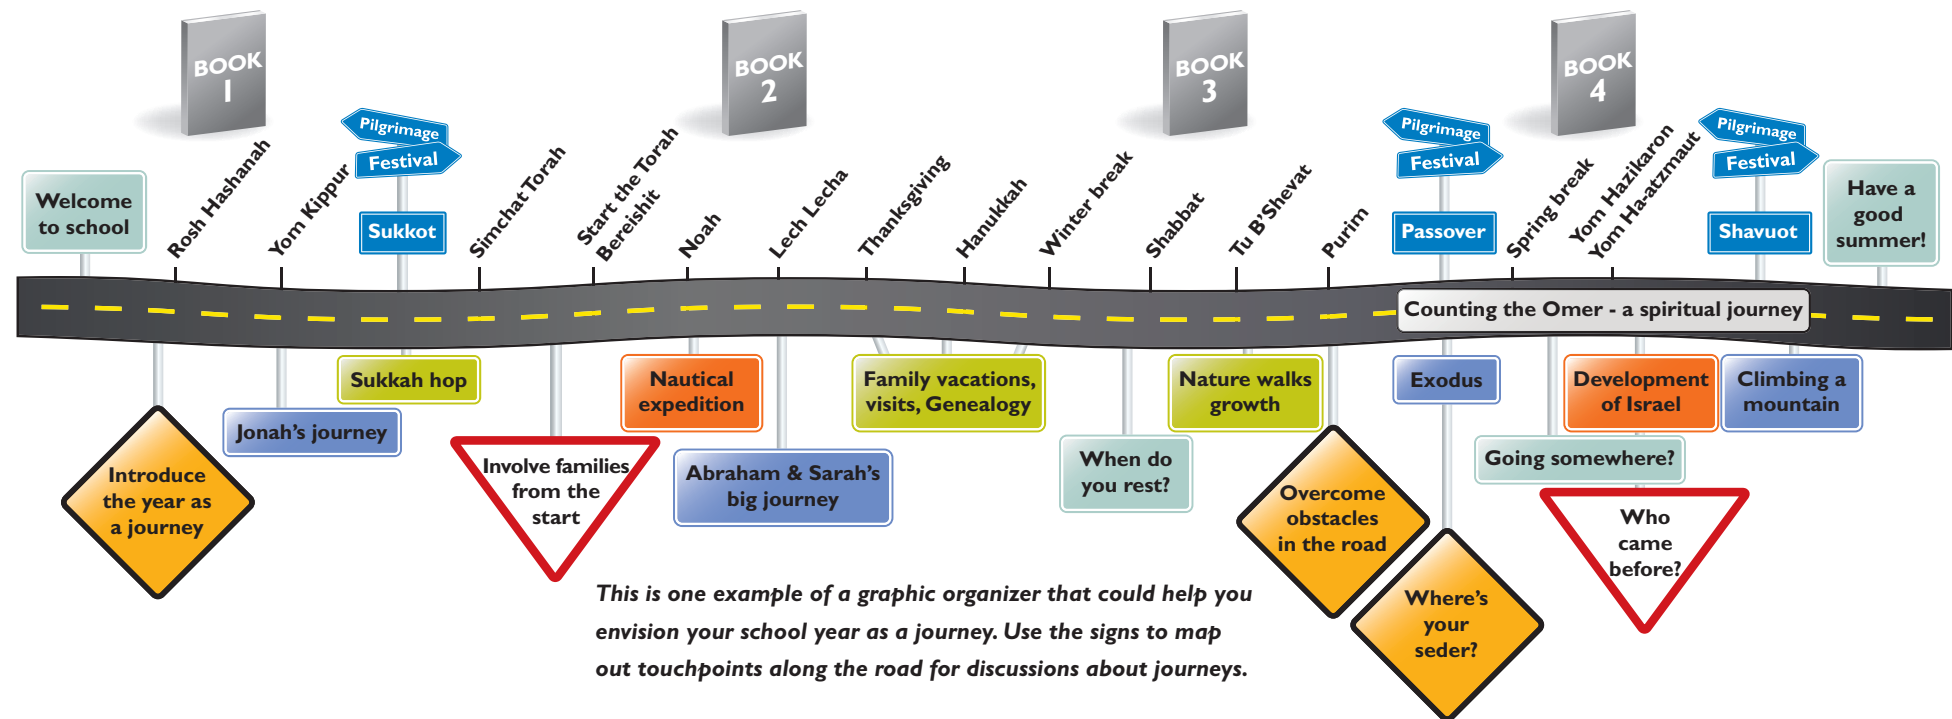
BOOK 1

BOOK 2

BOOK 3

BOOK 4

Welcome to school

Rosh Hashanah

Yom Kippur

Pilgrimage

Festival

Sukkot

Simchat Torah

Start the Torah Bereishit

Noah

Lech Lecha

Thanksgiving

Hanukkah

Winter break

Shabbat

Tu B'Shevat

Purim

Pilgrimage

Festival

Passover

Spring break

Yom Hazikaron Yom Ha-atzmaut

Pilgrimage

Festival

Shavuot

Have a good summer!

Counting the Omer - a spiritual journey

Sukkah hop

Jonah's journey

Introduce the year as a journey

Involve families from the start

Nautical expedition

Abraham & Sarah's big journey

Family vacations, visits, Genealogy

When do you rest?

Nature walks growth

Overcome obstacles in the road

Exodus

Where's your seder?

Development of Israel

Climbing a mountain

Going somewhere?

Who came before?

This is one example of a graphic organizer that could help you envision your school year as a journey. Use the signs to map out touchpoints along the road for discussions about journeys.